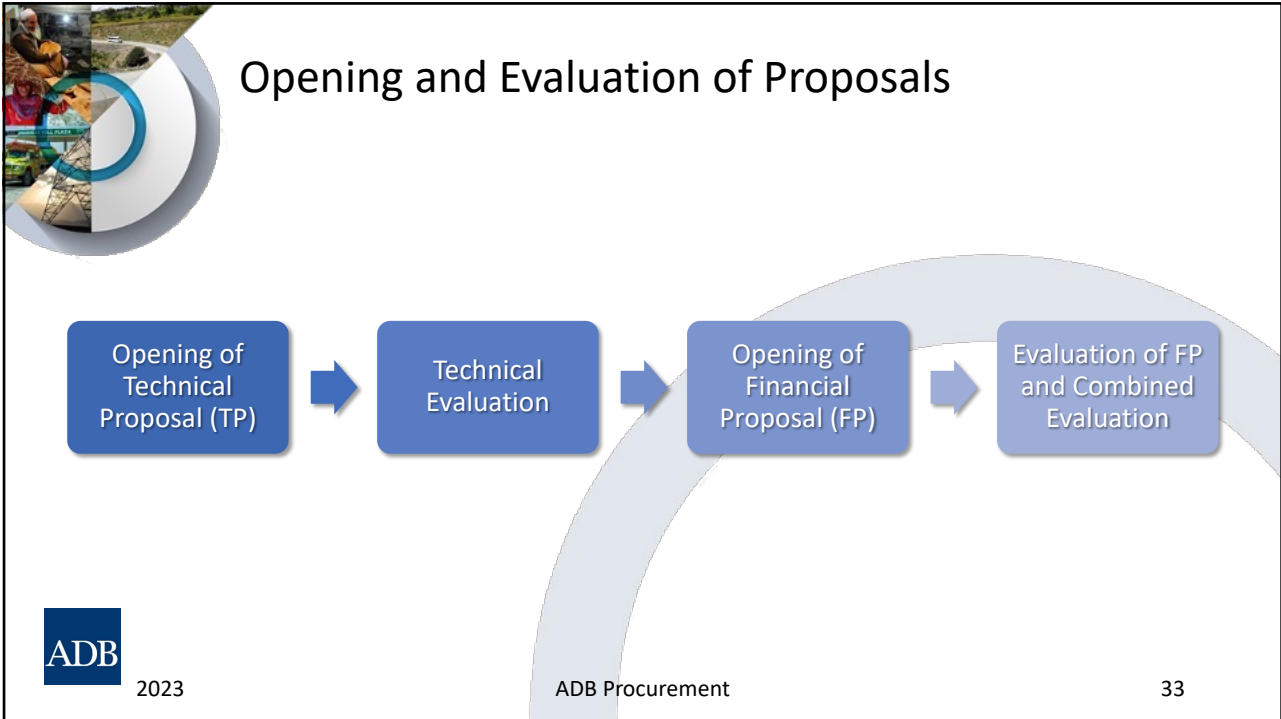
Opening and Evaluation of Proposals

Opening of Technical Proposal (TP)

Technical Evaluation

Opening of Financial Proposal (FP)

Evaluation of FP and Combined Evaluation

ADB

2023

ADB Procurement

33